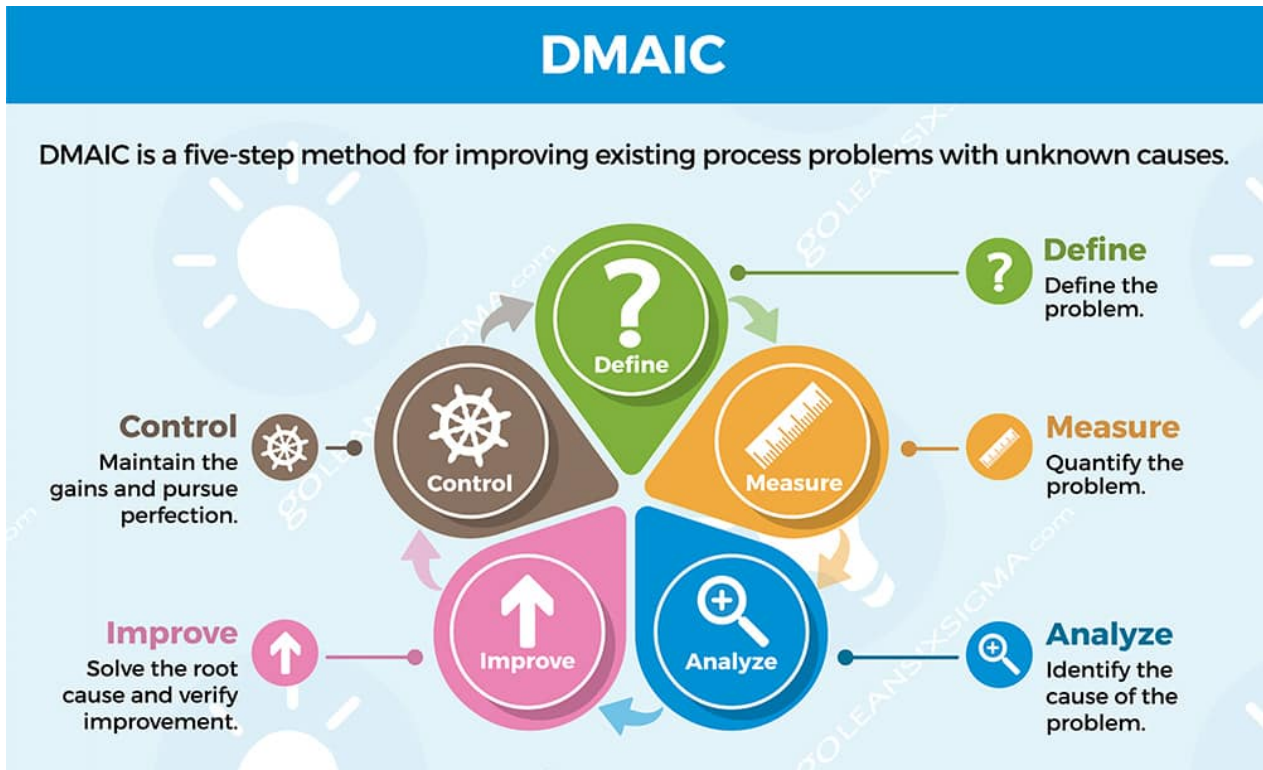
DMAIC

DMAIC is a five-step method for improving existing process problems with unknown causes.

Define

Measure

Analyze

Improve

Control

Define
Define the problem.

Measure
Quantify the problem.

Analyze
Identify the cause of the problem.

Improve
Solve the root cause and verify improvement.

Control
Maintain the gains and pursue perfection.

goleansixsigma.com